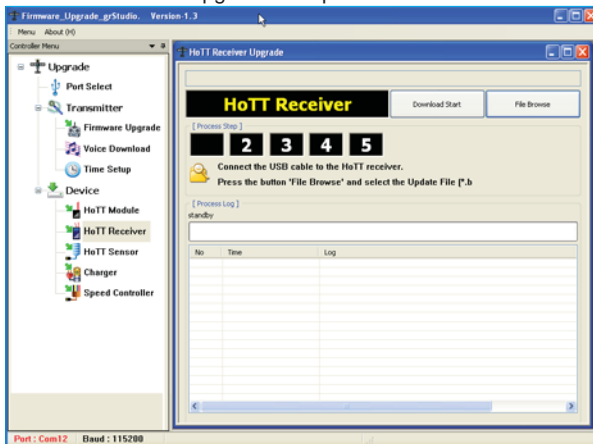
Firmware_Upgrade_grStudio. Version-1.3

Menu About (H)

Controller Menu

Upgrade

Port Select

Transmitter

Firmware Upgrade

Voice Download

Time Setup

Device

HoTT Module

HoTT Receiver

HoTT Sensor

Charger

Speed Controller

HoTT Receiver Upgrade

HoTT Receiver

Download Start

File Browse

[ Process Step ]

2 3 4 5

Connect the USB cable to the HoTT receiver.

Press the button 'File Browse' and select the Update File (*.b

[ Process Log ]

standby

| No | Time | Log |
|---|---|---|

Port : Com12 Baud : 115200